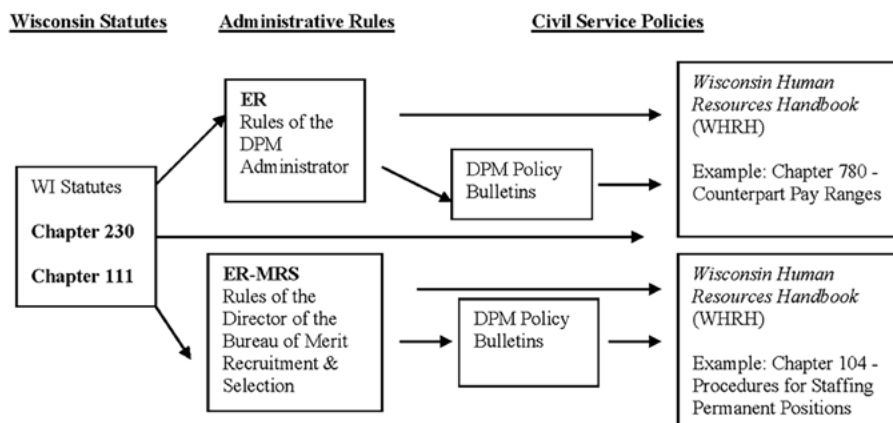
Wisconsin Statutes

Administrative Rules

Civil Service Policies

WI Statutes

Chapter 230

Chapter 111

ER
Rules of the DPM Administrator

DPM Policy Bulletins

*Wisconsin Human Resources Handbook* (WHRH)

Example: Chapter 780 - Counterpart Pay Ranges

ER-MRS
Rules of the Director of the Bureau of Merit Recruitment & Selection

DPM Policy Bulletins

*Wisconsin Human Resources Handbook* (WHRH)

Example: Chapter 104 - Procedures for Staffing Permanent Positions